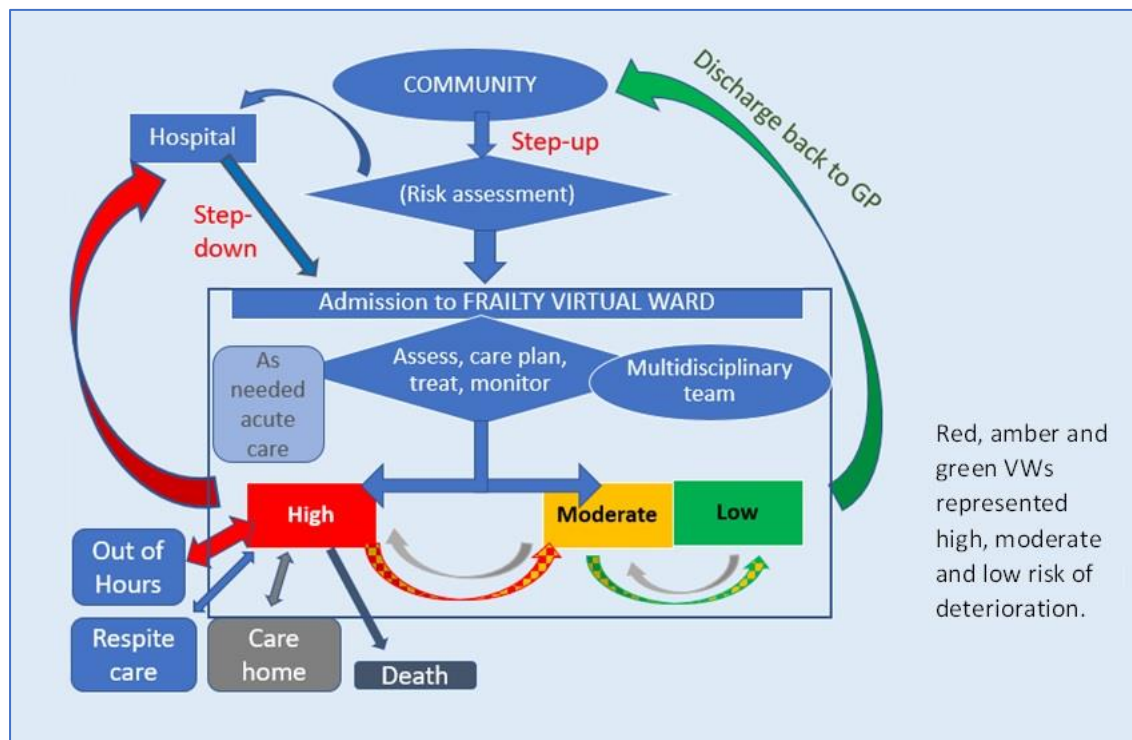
COMMUNITY

Discharge back to GP

Hospital

Step-up

(Risk assessment)

Step-down

Admission to FRAILTY VIRTUAL WARD

As needed acute care

Assess, care plan, treat, monitor

Multidisciplinary team

High

Moderate

Low

Out of Hours

Respite care

Care home

Death

Red, amber and green VWs represented high, moderate and low risk of deterioration.